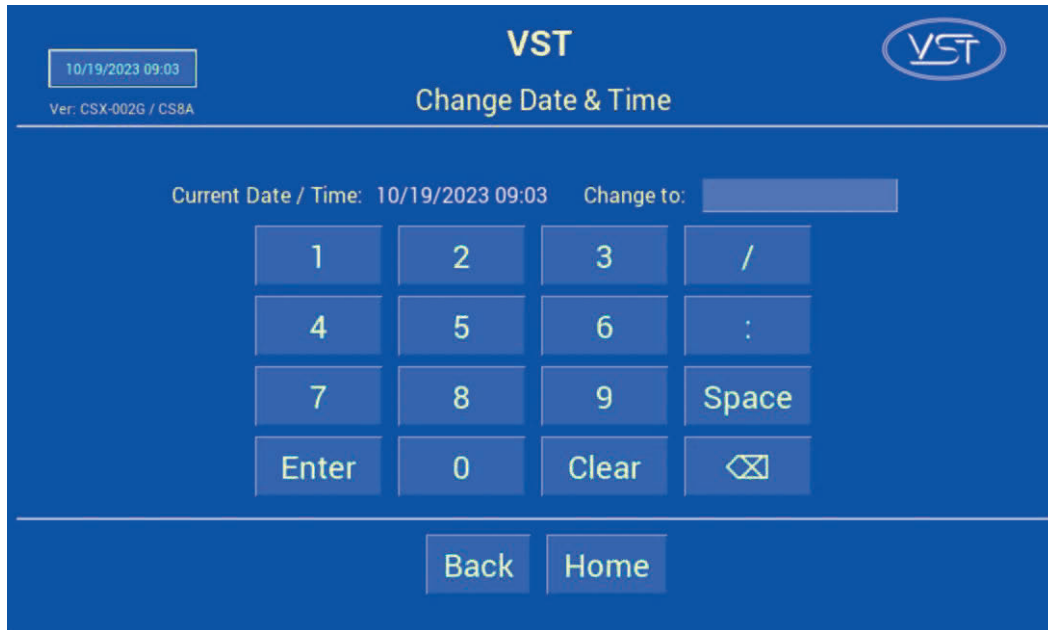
10/19/2023 09:03

Ver: CSX-002G / CS8A

VST

Change Date & Time

VST

Current Date / Time: 10/19/2023 09:03 Change to:

| 1 | 2 | 3 | / |
|---|---|---|---|
| 4 | 5 | 6 | : |
| 7 | 8 | 9 | Space |
| Enter | 0 | Clear | ⌫ |

Back Home